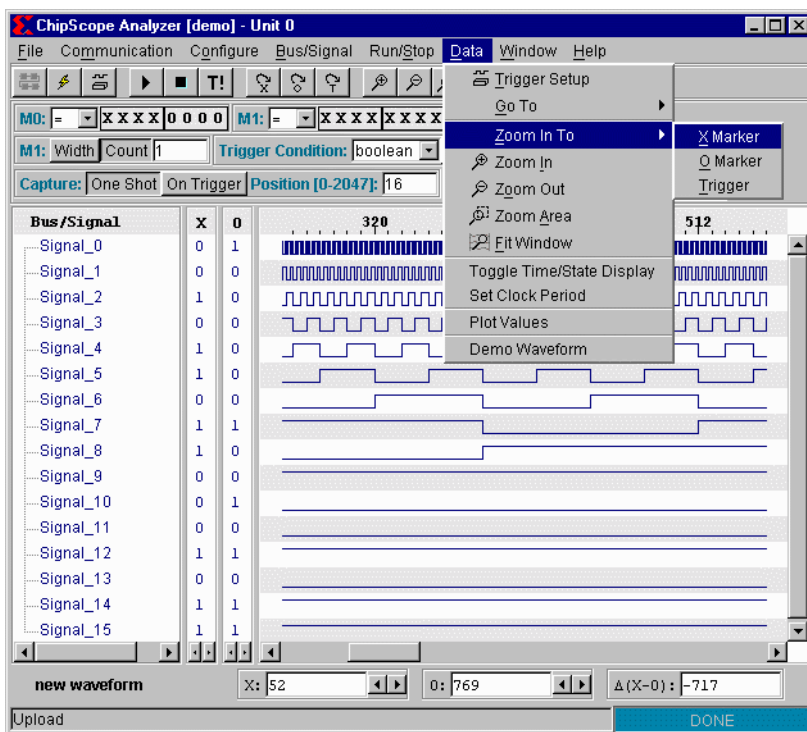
ChipScope Analyzer [demo] - Unit 0

File Communication Configure Bus/Signal Run/Stop Data Window Help

T!

M0: = X X X X 0 0 0 0 M1: = X X X X X X X X

M1: Width Count 1 Trigger Condition: boolean

Capture: One Shot On Trigger Position [0-2047]: 16

Trigger Setup
Go To
Zoom In To
Zoom In
Zoom Out
Zoom Area
Fit Window
Toggle Time/State Display
Set Clock Period
Plot Values
Demo Waveform

X Marker
O Marker
Trigger

| Bus/Signal | X | 0 |
|---|---|---|
| Signal_0 | 0 | 1 |
| Signal_1 | 0 | 0 |
| Signal_2 | 1 | 0 |
| Signal_3 | 0 | 0 |
| Signal_4 | 1 | 0 |
| Signal_5 | 1 | 0 |
| Signal_6 | 0 | 0 |
| Signal_7 | 1 | 1 |
| Signal_8 | 1 | 0 |
| Signal_9 | 0 | 0 |
| Signal_10 | 0 | 1 |
| Signal_11 | 0 | 0 |
| Signal_12 | 1 | 1 |
| Signal_13 | 0 | 0 |
| Signal_14 | 1 | 1 |
| Signal_15 | 1 | 1 |

320

512

new waveform

X: 52

O: 769

Δ(X-O): -717

Upload

DONE